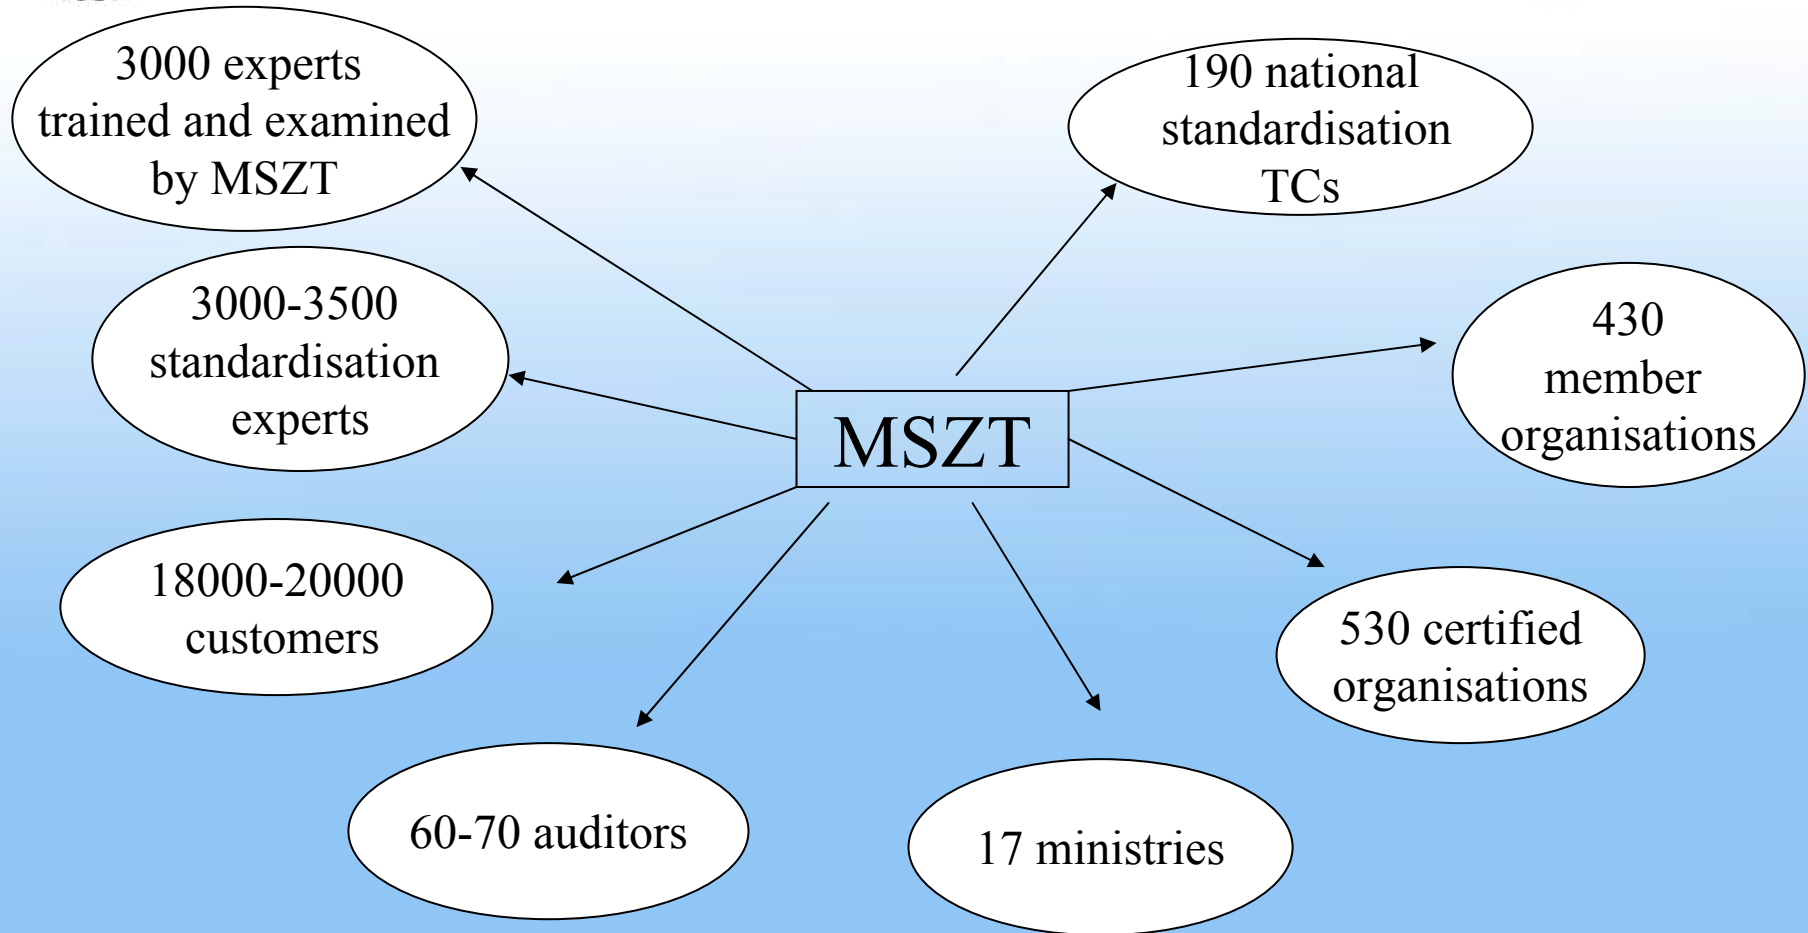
3000 experts trained and examined by MSZT

190 national standardisation TCs

3000-3500 standardisation experts

MSZT

430 member organisations

18000-20000 customers

530 certified organisations

60-70 auditors

17 ministries